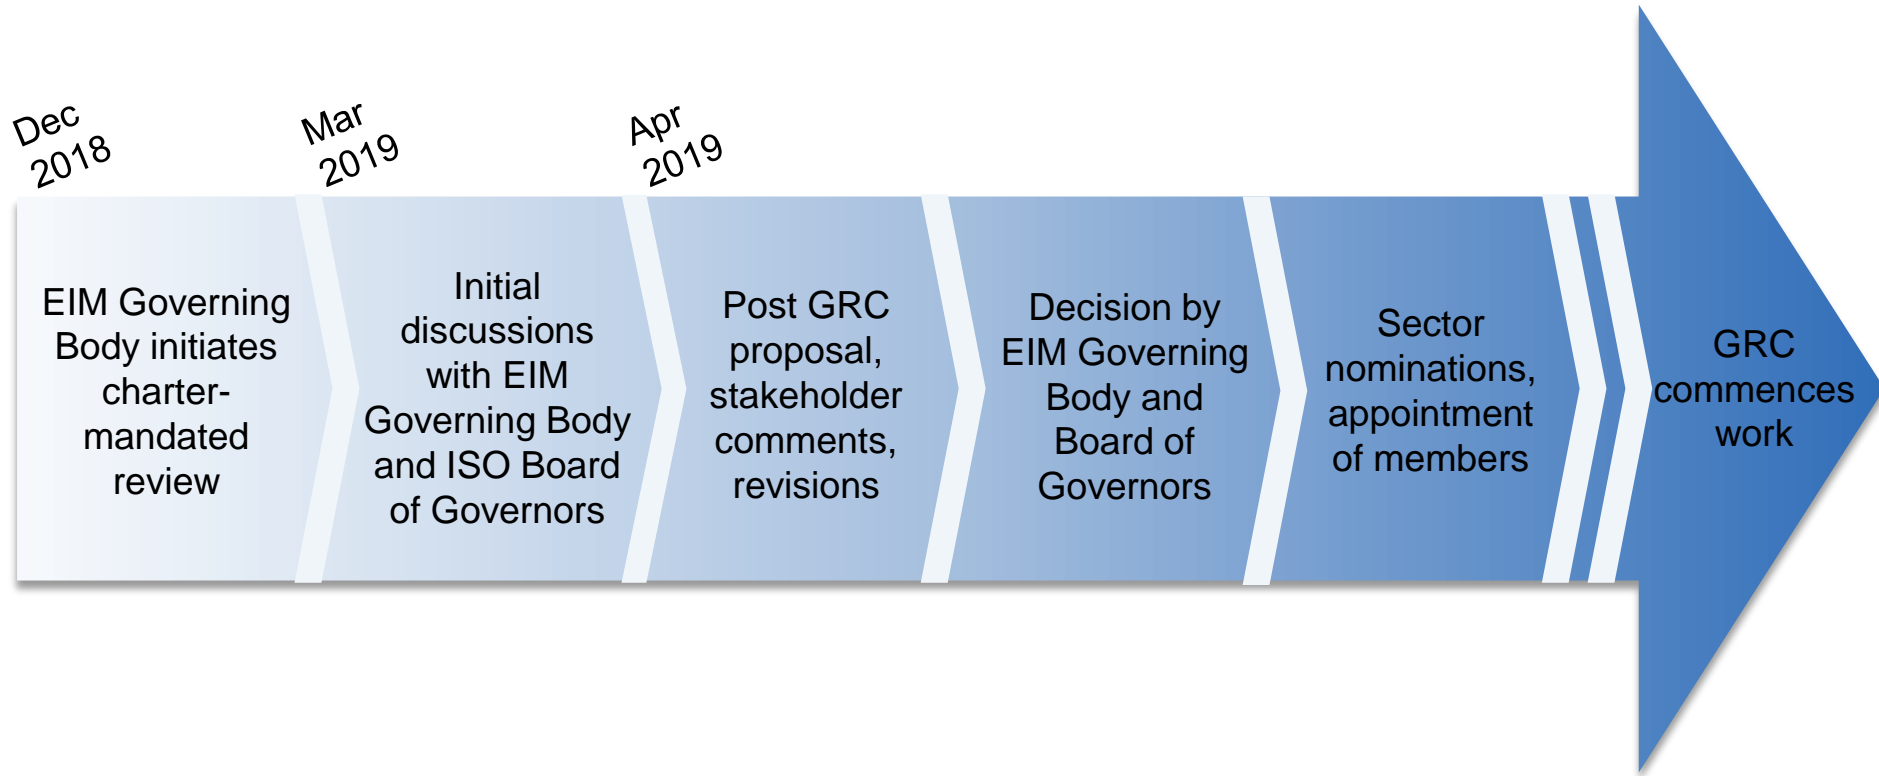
Dec 2018

Mar 2019

Apr 2019

EIM Governing Body initiates charter-mandated review

Initial discussions with EIM Governing Body and ISO Board of Governors

Post GRC proposal, stakeholder comments, revisions

Decision by EIM Governing Body and Board of Governors

Sector nominations, appointment of members

GRC commences work